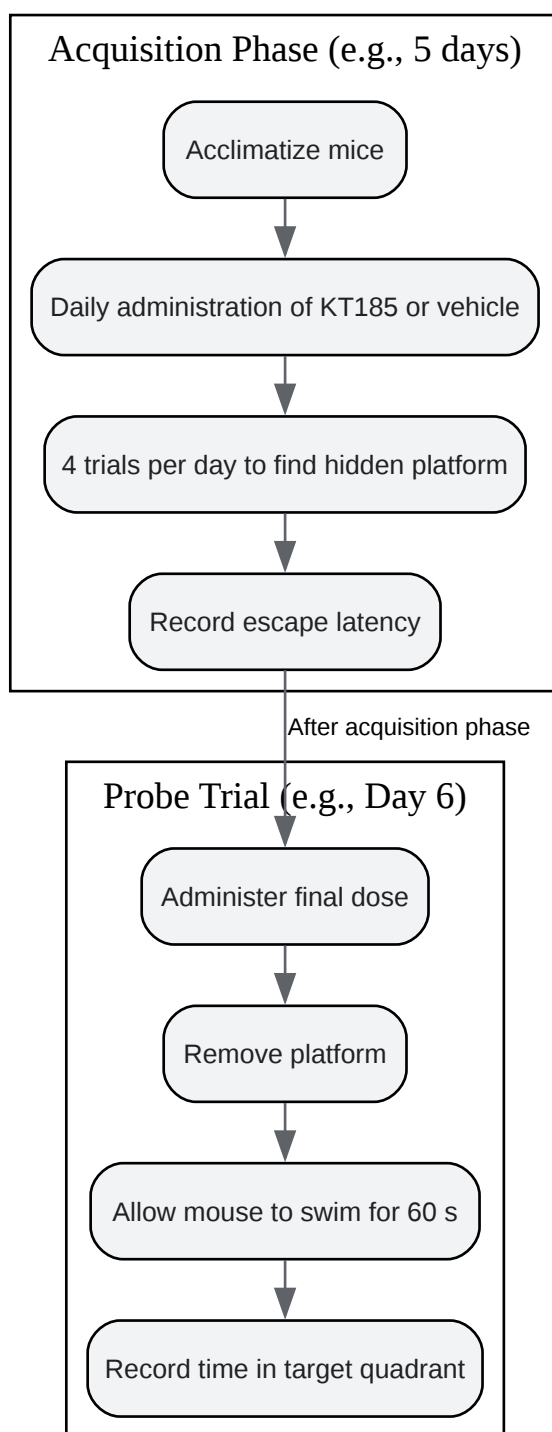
Acquisition Phase (e.g., 5 days)

Acclimatize mice

Daily administration of KT185 or vehicle

4 trials per day to find hidden platform

Record escape latency

After acquisition phase

Probe Trial (e.g., Day 6)

Administer final dose

Remove platform

Allow mouse to swim for 60 s

Record time in target quadrant